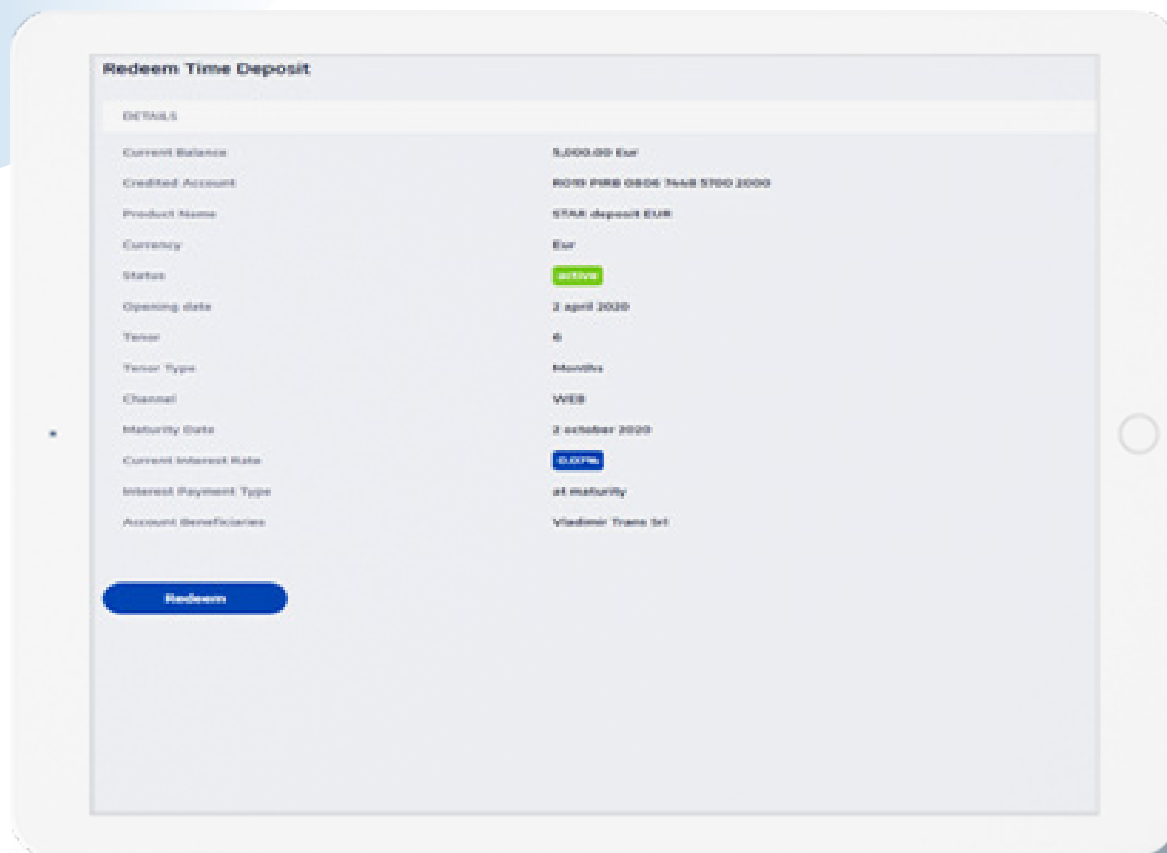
Redeem Time Deposit

DETAILS

| | |
|---|---|
| Current Balance | 5,000.00 Eur |
| Credited Account | RO19 PIRB 0806 7448 5700 2000 |
| Product Name | STAR deposit EUR |
| Currency | Eur |
| Status | active |
| Opening date | 2 april 2020 |
| Tenor | 6 |
| Tenor Type | Months |
| Channel | WEB |
| Maturity Date | 2 october 2020 |
| Current Interest Rate | 0.07% |
| Interest Payment Type | at maturity |
| Account Beneficiaries | Vladimir Trans Srl |

Redeem